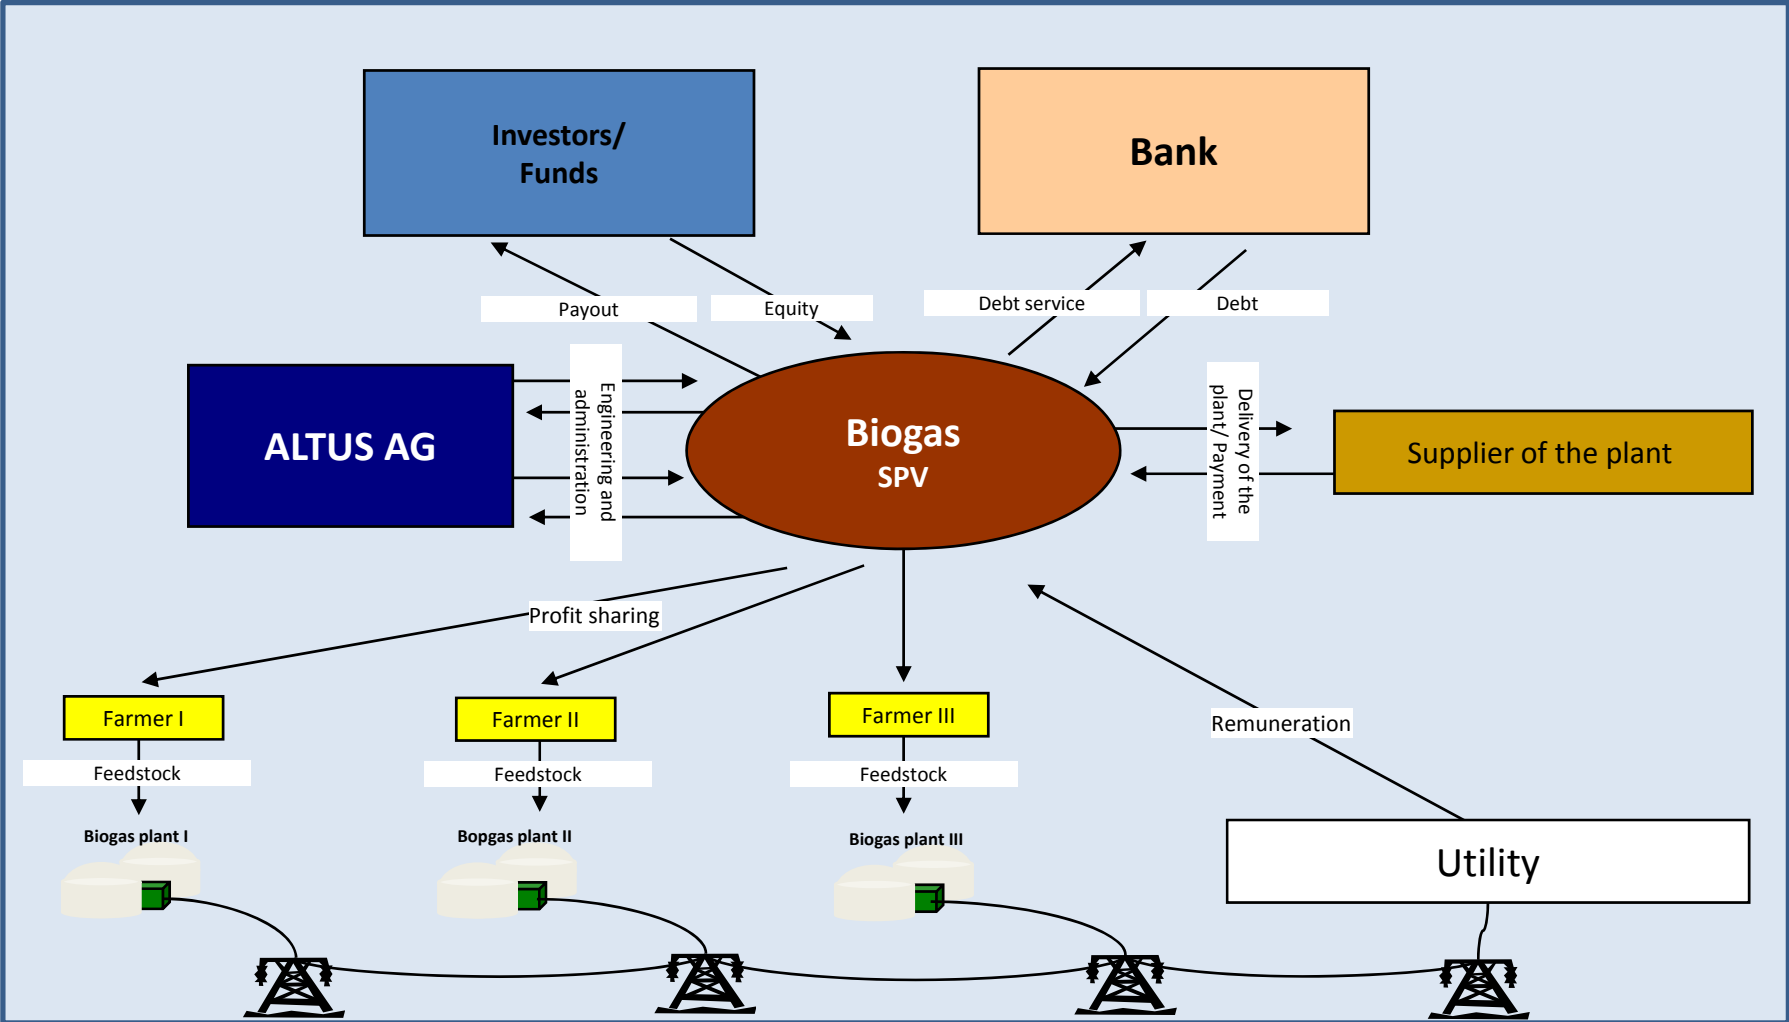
Investors/
Funds

Bank

Payout

Equity

Debt service

Debt

ALTUS AG

Engineering and administration

Biogas
SPV

Delivery of the plant/ Payment

Supplier of the plant

Profit sharing

Farmer I

Farmer II

Farmer III

Remuneration

Feedstock

Feedstock

Feedstock

Biogas plant I

Bopgas plant II

Biogas plant III

Utility